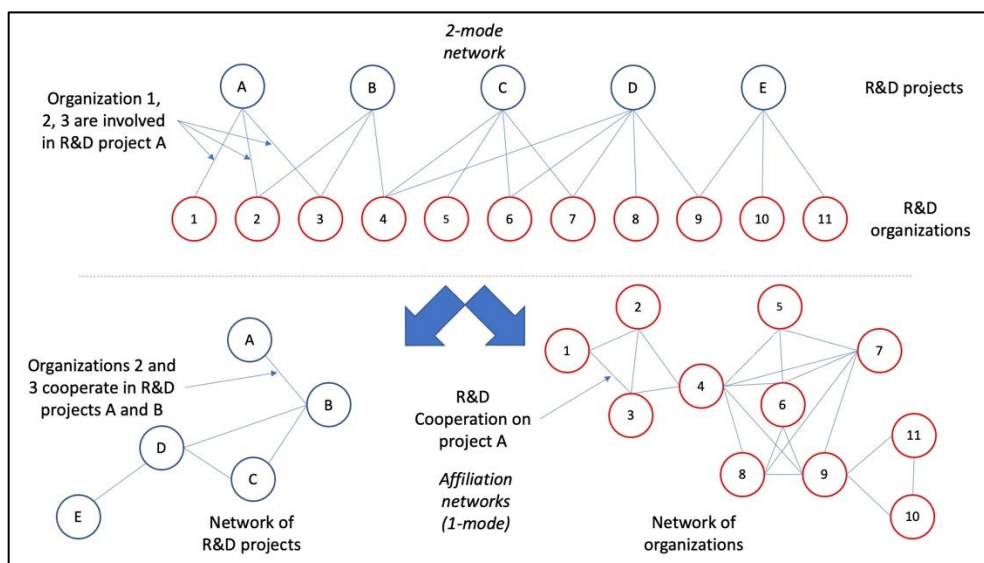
2-mode network

Organization 1, 2, 3 are involved in R&D project A

A B C D E

R&D projects

1 2 3 4 5 6 7 8 9 10 11

R&D organizations

Organizations 2 and 3 cooperate in R&D projects A and B

A B D C E

Network of R&D projects

R&D Cooperation on project A

Affiliation networks (1-mode)

2 1 3 4 5 7 6 8 9 11 10

Network of organizations